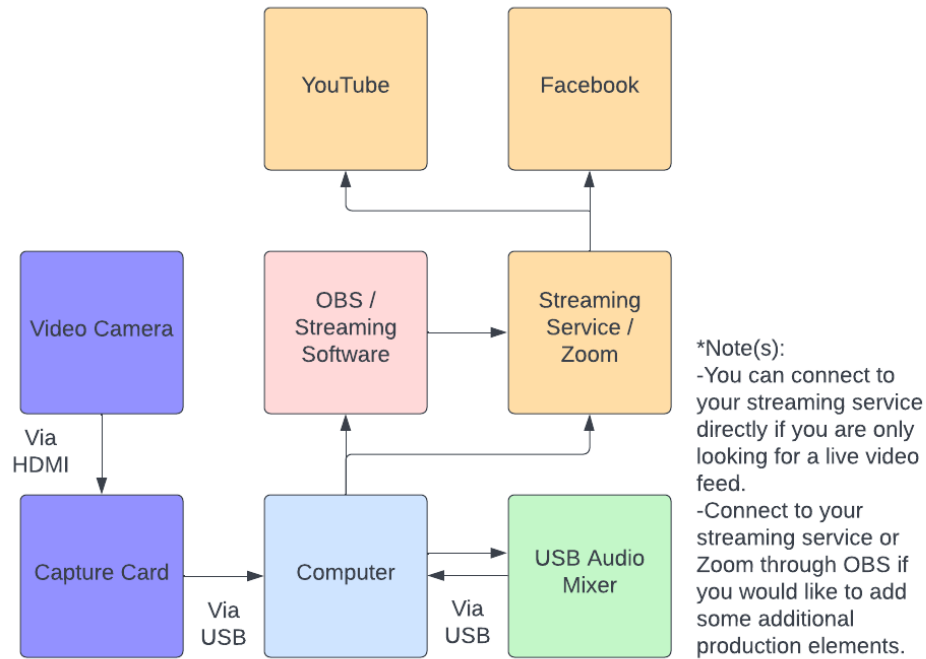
YouTube

Facebook

Video Camera

OBS / Streaming Software

Streaming Service / Zoom

*Note(s):
-You can connect to your streaming service directly if you are only looking for a live video feed.
-Connect to your streaming service or Zoom through OBS if you would like to add some additional production elements.

Via HDMI

Capture Card

Computer

USB Audio Mixer

Via USB

Via USB